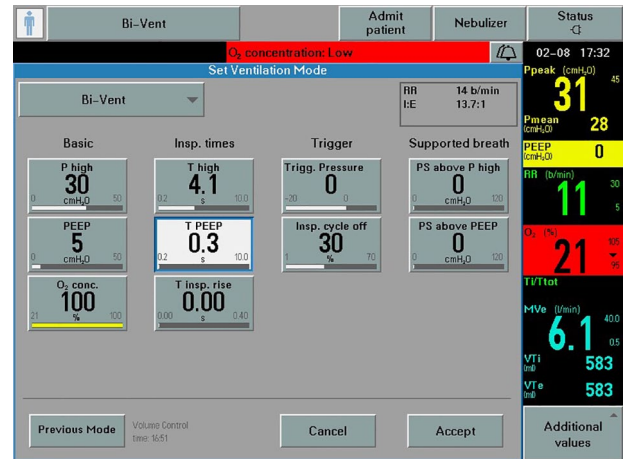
Bi-Vent

Admit patient

Nebulizer

Status

$O_2$ concentration: Low

02–08 17:32

Set Ventilation Mode

Bi-Vent

RR 14 b/min
I:E 13.7:1

Basic

Insp. times

Trigger

Supported breath

P high
30
cmH$_2$O
0 50

T high
4.1
s
0.2 10.0

Trigg. Pressure
0
-20 0

PS above P high
0
cmH$_2$O
0 120

PEEP
5
cmH$_2$O
0 50

T PEEP
0.3
s
0.2 10.0

Insp. cycle off
30
%
1 70

PS above PEEP
0
cmH$_2$O
0 120

$O_2$ conc.
100
%
21 100

T insp. rise
0.00
s
0.00 0.40

Ppeak (cmH$_2$O)
31
45

Pmean (cmH$_2$O)
28

PEEP (cmH$_2$O)
0

RR (b/min)
11
30
5

$O_2$ (%)
21
105
95

Ti/Ttot

MVe (l/min)
6.1
40.0
0.5

VTi (ml)
583

VTe (ml)
583

Previous Mode

Volume Control
time: 16:51

Cancel

Accept

Additional values